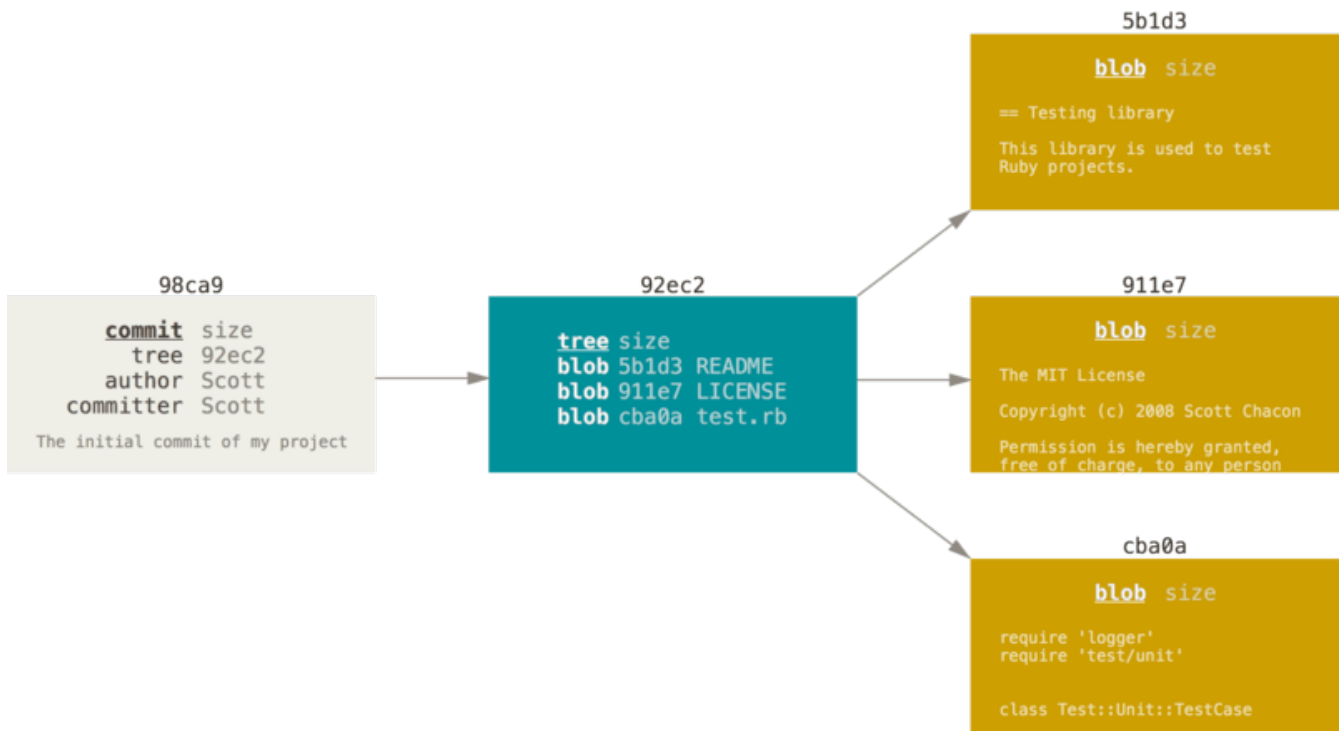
98ca9

commit size
tree 92ec2
author Scott
committer Scott

The initial commit of my project

92ec2

tree size
blob 5b1d3 README
blob 911e7 LICENSE
blob cba0a test.rb

5b1d3

blob size

== Testing library

This library is used to test Ruby projects.

911e7

blob size

The MIT License

Copyright (c) 2008 Scott Chacon

Permission is hereby granted, free of charge, to any person

cba0a

blob size

require 'logger'
require 'test/unit'

class Test::Unit::TestCase